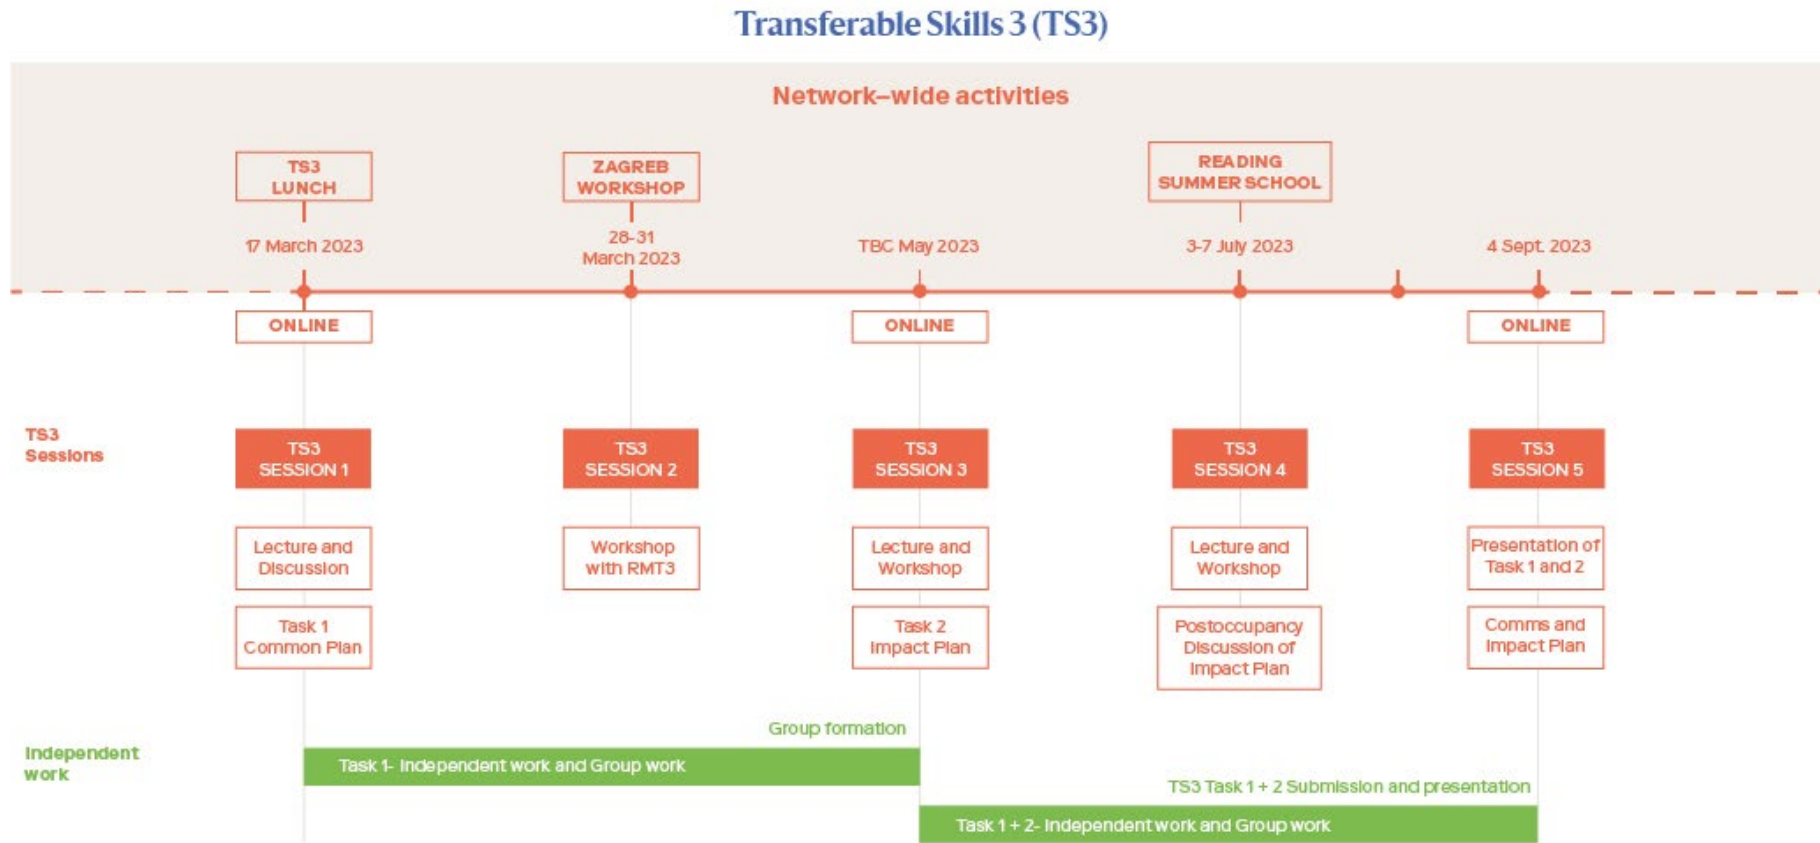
Transferable Skills 3 (TS3)

Network–wide activities

TS3 LUNCH

ZAGREB WORKSHOP

READING SUMMER SCHOOL

17 March 2023

28-31 March 2023

TBC May 2023

3-7 July 2023

4 Sept. 2023

ONLINE

ONLINE

ONLINE

TS3 Sessions

TS3 SESSION 1

TS3 SESSION 2

TS3 SESSION 3

TS3 SESSION 4

TS3 SESSION 5

Lecture and Discussion

Workshop with RMT3

Lecture and Workshop

Lecture and Workshop

Presentation of Task 1 and 2

Task 1 Common Plan

Task 2 Impact Plan

Postoccupancy Discussion of Impact Plan

Comms and Impact Plan

Independent work

Group formation

Task 1- Independent work and Group work

TS3 Task 1 + 2 Submission and presentation

Task 1 + 2- Independent work and Group work